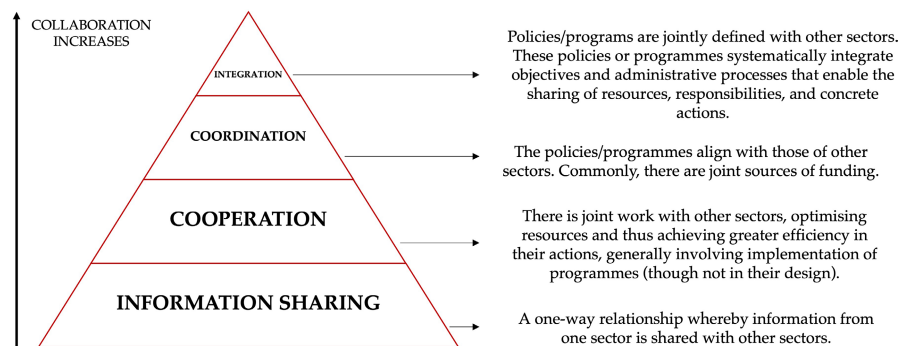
COLLABORATION INCREASES

INTEGRATION

Policies/programs are jointly defined with other sectors. These policies or programmes systematically integrate objectives and administrative processes that enable the sharing of resources, responsibilities, and concrete actions.

COORDINATION

The policies/programmes align with those of other sectors. Commonly, there are joint sources of funding.

COOPERATION

There is joint work with other sectors, optimising resources and thus achieving greater efficiency in their actions, generally involving implementation of programmes (though not in their design).

INFORMATION SHARING

A one-way relationship whereby information from one sector is shared with other sectors.